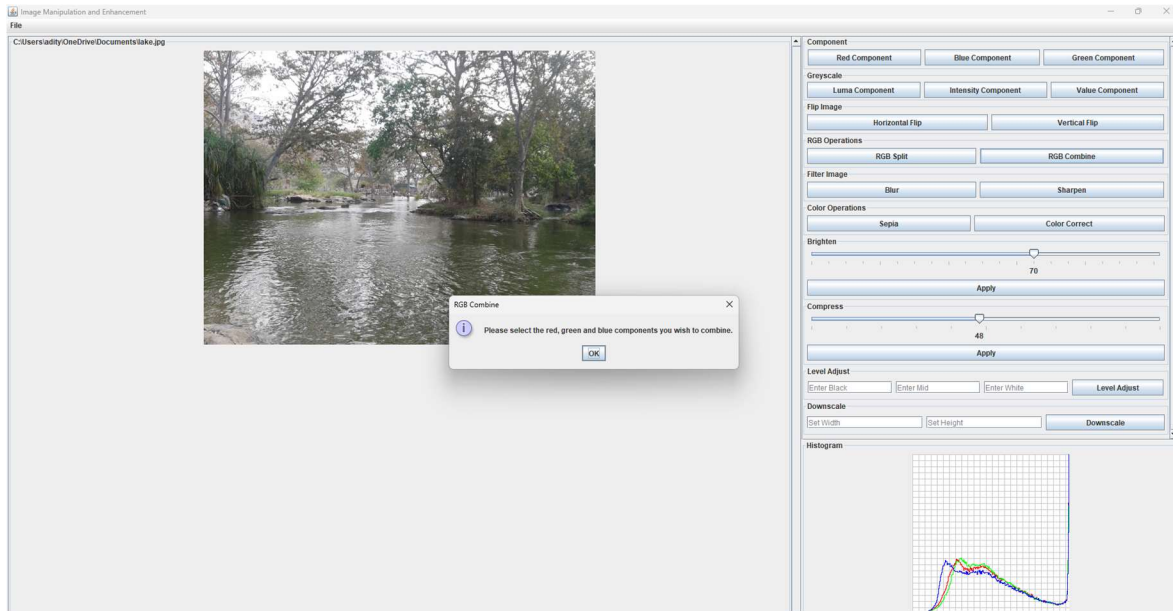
Image Manipulation and Enhancement

File

C:\Users\adity\OneDrive\Documents\lake.jpg

RGB Combine

Please select the red, green and blue components you wish to combine.

OK

Component

Red Component | Blue Component | Green Component

Greyscale

Luma Component | Intensity Component | Value Component

Flip Image

Horizontal Flip | Vertical Flip

RGB Operations

RGB Split | RGB Combine

Filter Image

Blur | Sharpen

Color Operations

Sepia | Color Correct

Brighten

70

Apply

Compress

48

Apply

Level Adjust

Enter Black | Enter Mid | Enter White | Level Adjust

Downscale

Set Width | Set Height | Downscale

Histogram